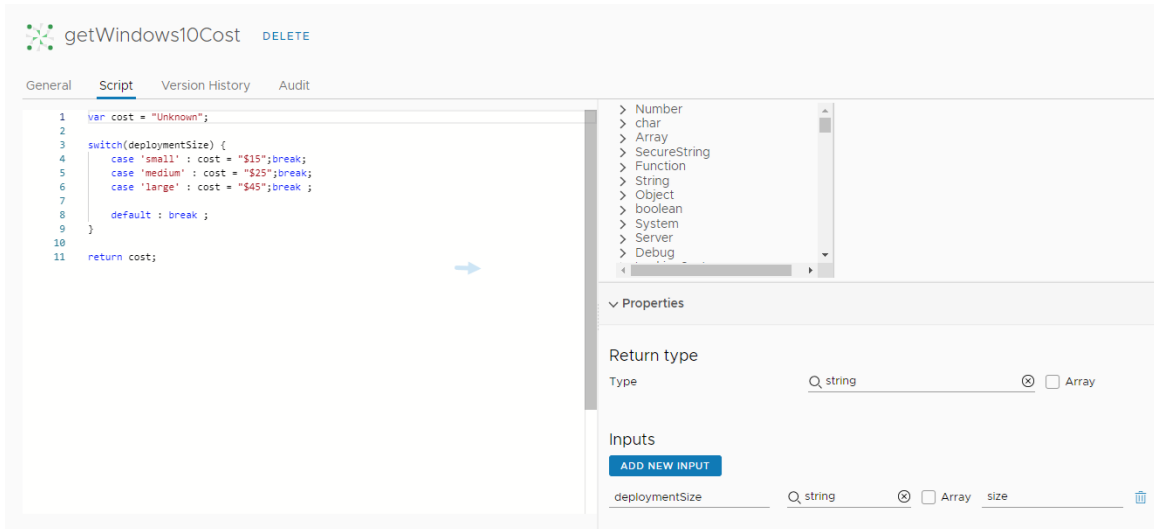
getWindows10Cost DELETE

General Script Version History Audit

1 var cost = "Unknown";
2
3 switch(deploymentSize) {
4 case 'small' : cost = "$15";break;
5 case 'medium' : cost = "$25";break;
6 case 'large' : cost = "$45";break ;
7
8 default : break ;
9 }
10
11 return cost;

Number
char
Array
SecureString
Function
String
Object
boolean
System
Server
Debug

Properties

Return type

Type string Array

Inputs

ADD NEW INPUT

deploymentSize string Array size